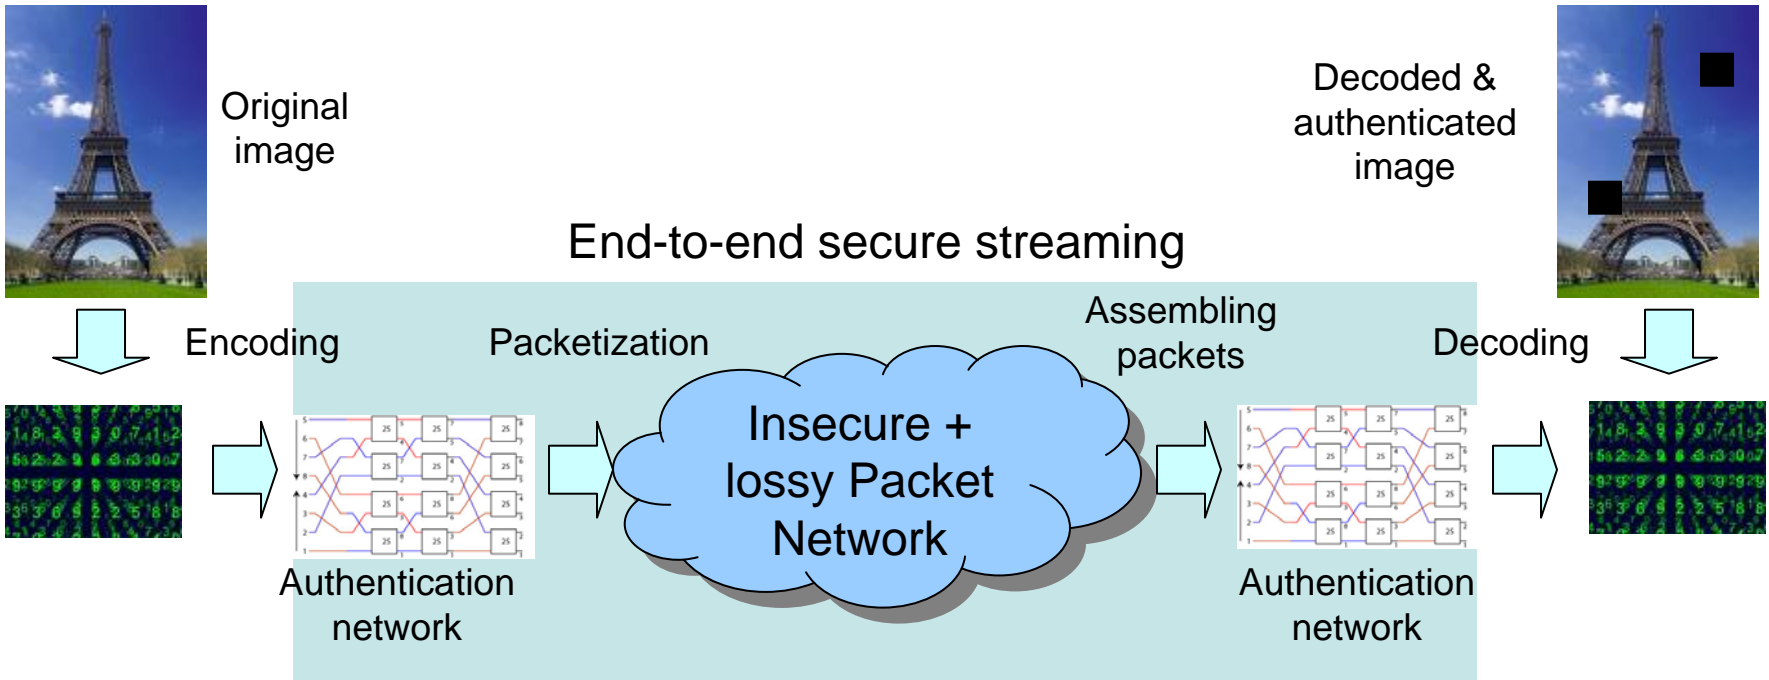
Original image

Decoded & authenticated image

End-to-end secure streaming

Encoding

Packetization

Assembling packets

Decoding

Insecure + lossy Packet Network

Authentication network

Authentication network